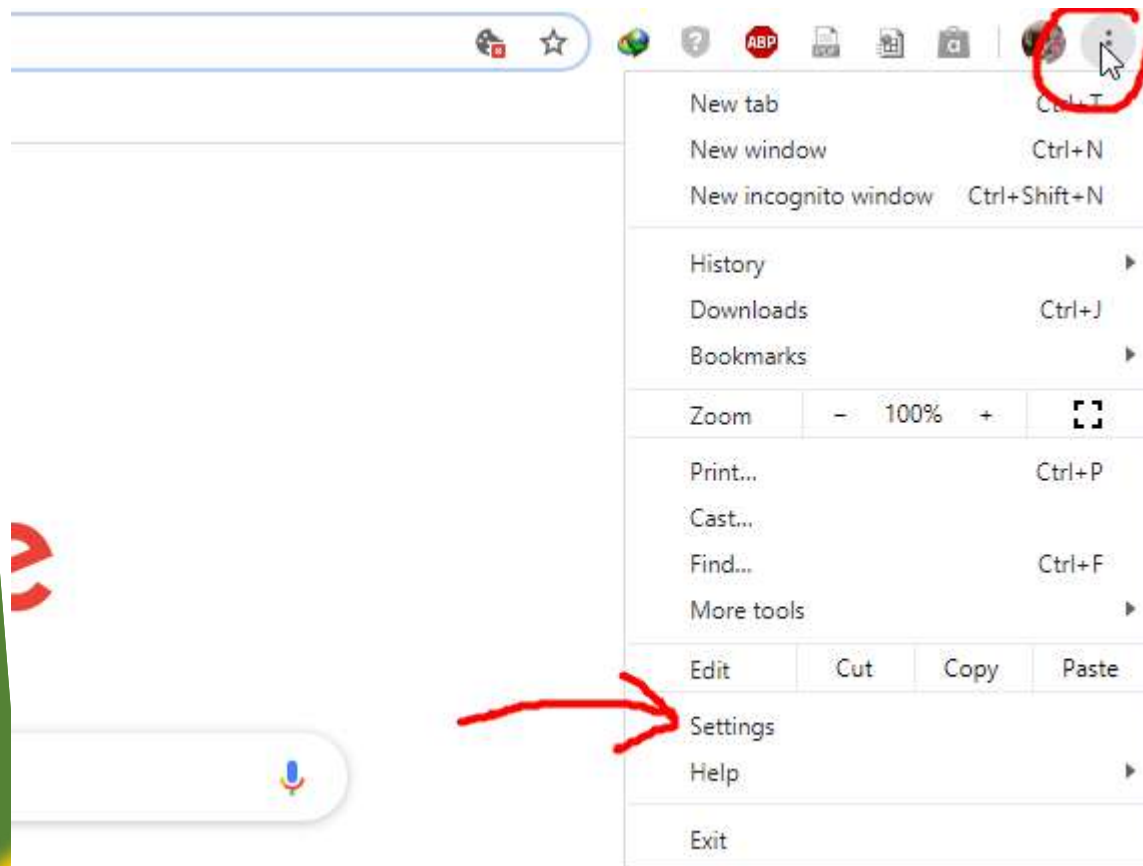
ABP

New tab Ctrl+T
New window Ctrl+N
New incognito window Ctrl+Shift+N

History
Downloads Ctrl+J
Bookmarks

Zoom – 100% +

Print... Ctrl+P
Cast...
Find... Ctrl+F
More tools

Edit Cut Copy Paste

Settings
Help

Exit

e